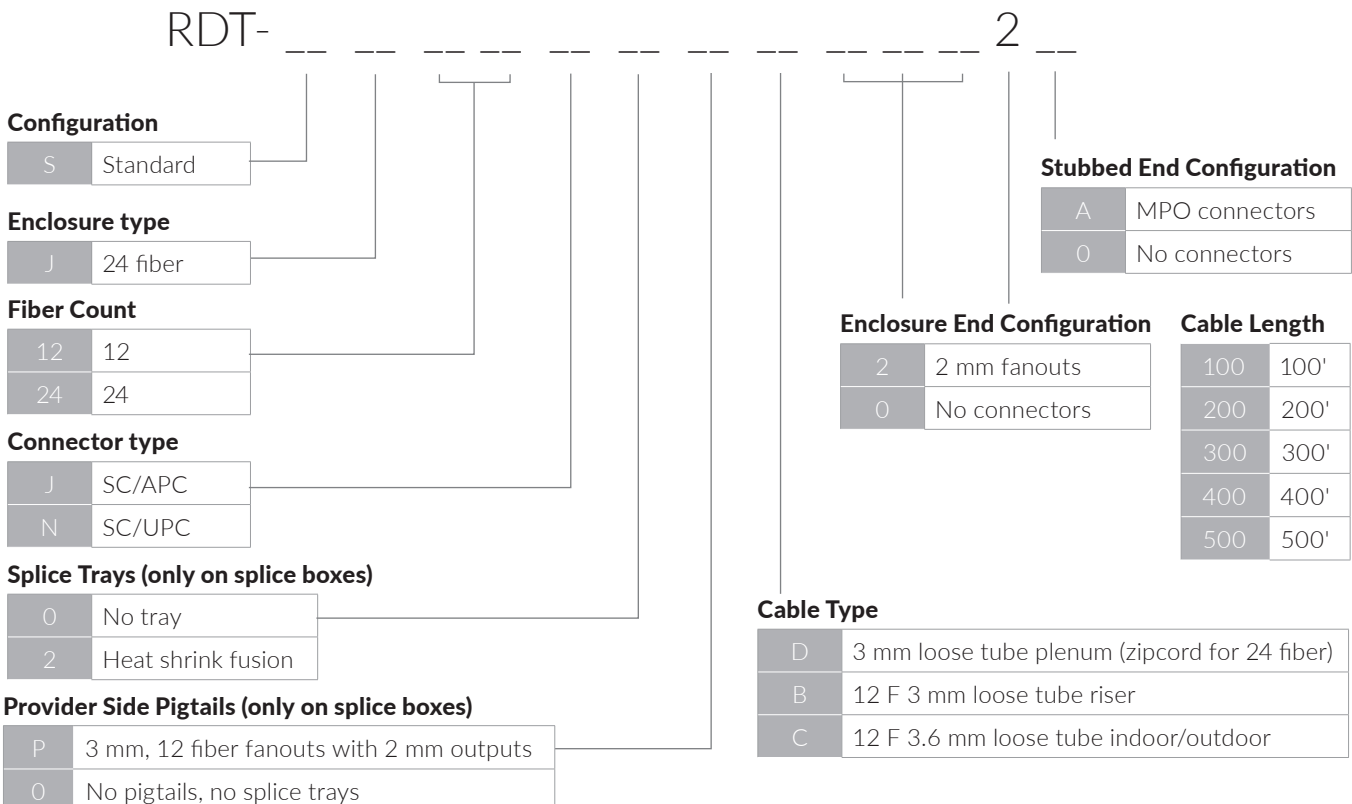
RDT- __ __ __ __ __ __ __ __ __ __ __ 2 __

**Configuration**

| S | Standard |
|---|---|

**Enclosure type**

| J | 24 fiber |
|---|---|

**Fiber Count**

| 12 | 12 |
|---|---|
| 24 | 24 |

**Connector type**

| J | SC/APC |
|---|---|
| N | SC/UPC |

**Splice Trays (only on splice boxes)**

| 0 | No tray |
|---|---|
| 2 | Heat shrink fusion |

**Provider Side Pigtails (only on splice boxes)**

| P | 3 mm, 12 fiber fanouts with 2 mm outputs |
|---|---|
| 0 | No pigtails, no splice trays |

**Stubbed End Configuration**

| A | MPO connectors |
|---|---|
| 0 | No connectors |

**Enclosure End Configuration**

| 2 | 2 mm fanouts |
|---|---|
| 0 | No connectors |

**Cable Length**

| 100 | 100' |
|---|---|
| 200 | 200' |
| 300 | 300' |
| 400 | 400' |
| 500 | 500' |

**Cable Type**

| D | 3 mm loose tube plenum (zipcord for 24 fiber) |
|---|---|
| B | 12 F 3 mm loose tube riser |
| C | 12 F 3.6 mm loose tube indoor/outdoor |